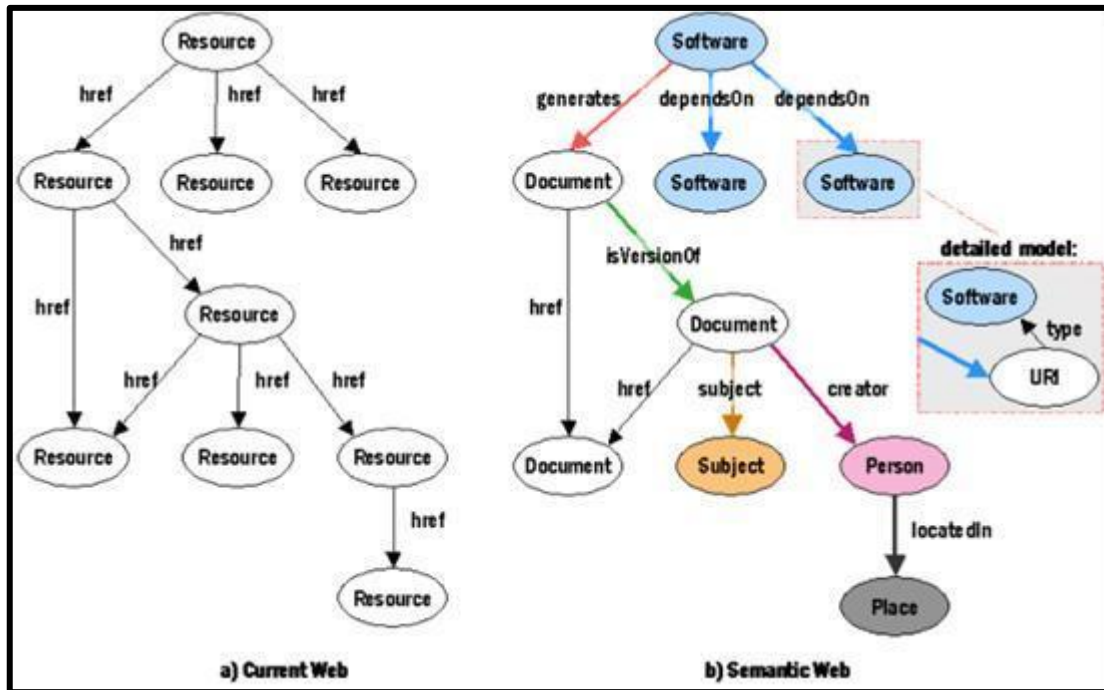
Resource

href

href

href

Resource

Resource

Resource

href

href

Resource

href

href

href

Resource

Resource

Resource

href

Resource

a) Current Web

Software

generates

dependsOn

dependsOn

Document

Software

Software

detailed model:

isVersionOf

Software

href

Document

type

URI

href

subject

creator

Document

Subject

Person

locatedIn

Place

b) Semantic Web